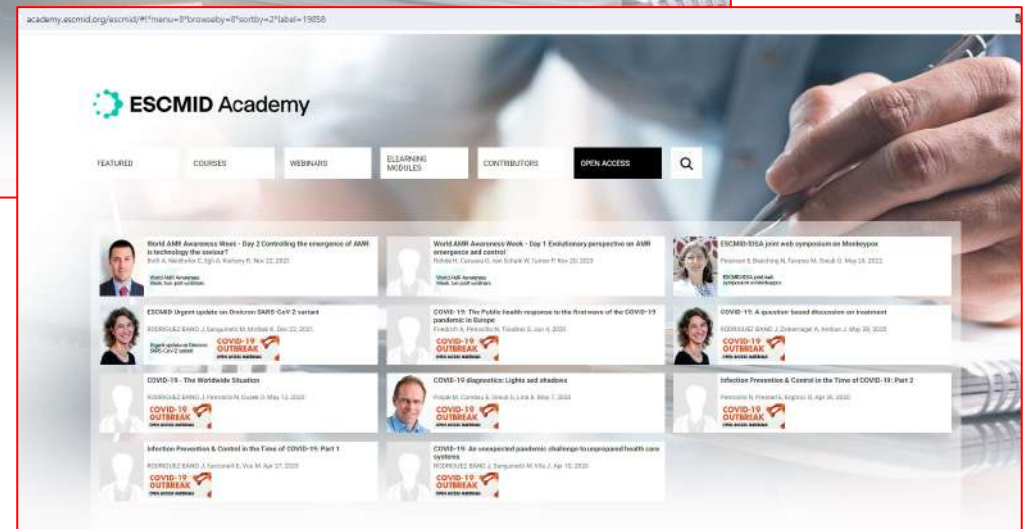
academy.escmid.org/escmid/#!*menu=8*browseby=8*sortby=2*label=19856

ESCMID Academy

FEATURED
COURSES
WEBINARS
ELEARNING MODULES
CONTRIBUTORS
OPEN ACCESS

World AMR Awareness Week - Day 2 Controlling the emergence of AMR: is technology the saviour?
Bolt A, Neuhofer C, Egli A, Kahlmeter G. Nov 22, 2021

World AMR Awareness Week - Day 1 Evolutionary perspective on AMR emergence and control
Rohde H, Cassini C, von Schalk W, Turner P. Nov 20, 2020

ESCMID/IDSA joint web symposium on Monkeypox
Petersen E, Boeching N, Tavares M, Drexel G. May 24, 2022

ESCMID Urgent update on Omicron SARS-CoV-2 variant
RODRIGUEZ BAÑO J, Sanguinetti M, Mollnes K. Dec 22, 2021

COVID-19: The Public health response to the first wave of the COVID-19 pandemic in Europe
Friedrich A, Pennacchi N, Tacconelli E. Jun 4, 2020

COVID-19: A question-based discussion on treatment
RODRIGUEZ BAÑO J, Zinkernagel A, Arribas J. May 20, 2020

COVID-19 - The Worldwide Situation
RODRIGUEZ BAÑO J, Pennacchi N, Ippolito G. May 12, 2020

COVID-19 diagnostics: Lights and shadows
Polak M, Cornaglia G, Greub G, Link E. May 7, 2020

Infection Prevention & Control in the Time of COVID-19: Part 2
Pennacchi N, Friedrich A, Ergonul O. Apr 30, 2020

Infection Prevention & Control in the Time of COVID-19: Part 1
RODRIGUEZ BAÑO J, Tacconelli E, Vos M. Apr 27, 2020

COVID-19: An unexpected pandemic challenge to unprepared health care systems
RODRIGUEZ BAÑO J, Sanguinetti M, Mira J. Apr 10, 2020

COVID-19 OUTBREAK
OPEN ACCESS MATERIAL